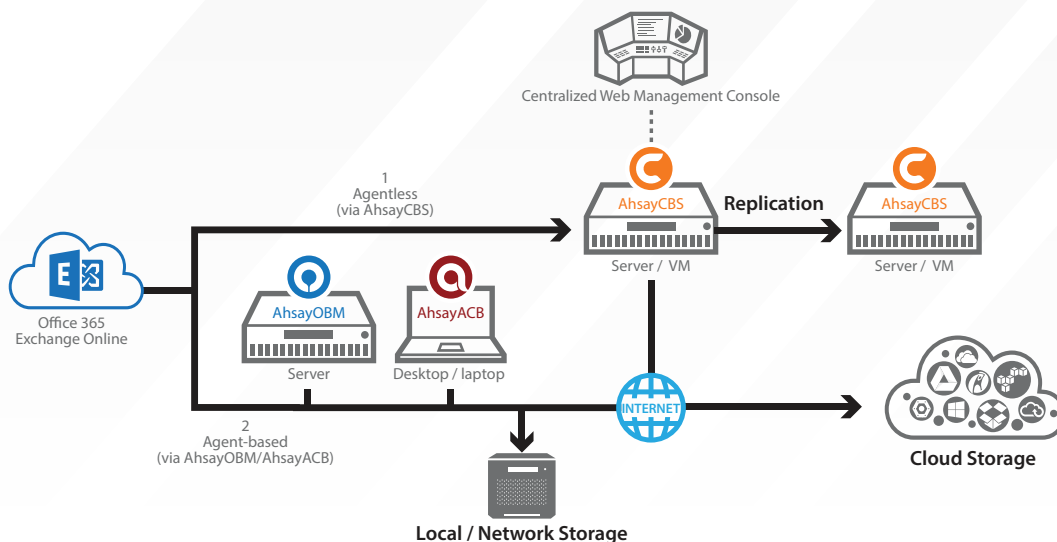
Centralized Web Management Console

1
Agentless
(via AhsayCBS)

AhsayCBS
Server / VM

Replication

AhsayCBS
Server / VM

Office 365
Exchange Online

AhsayOBM
Server

AhsayACB
Desktop / laptop

INTERNET

2
Agent-based
(via AhsayOBM/AhsayACB)

Cloud Storage

Local / Network Storage